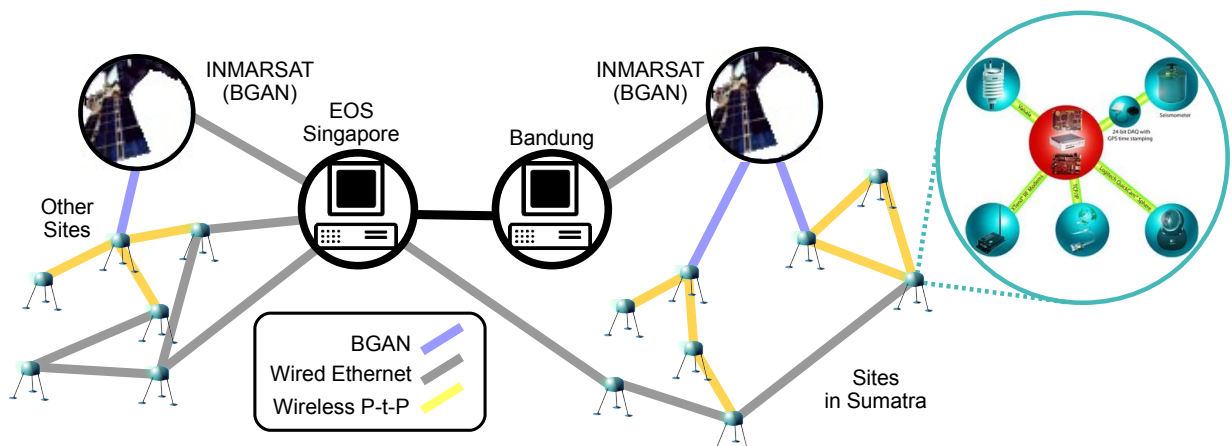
INMARSAT (BGAN)

EOS Singapore

Bandung

INMARSAT (BGAN)

Other Sites

BGAN
Wired Ethernet
Wireless P-t-P

Sites in Sumatra

Vaisala

Seismometer

24-bit DAQ with GPS time stamping

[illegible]

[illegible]

Logitech QuickCam Sphere